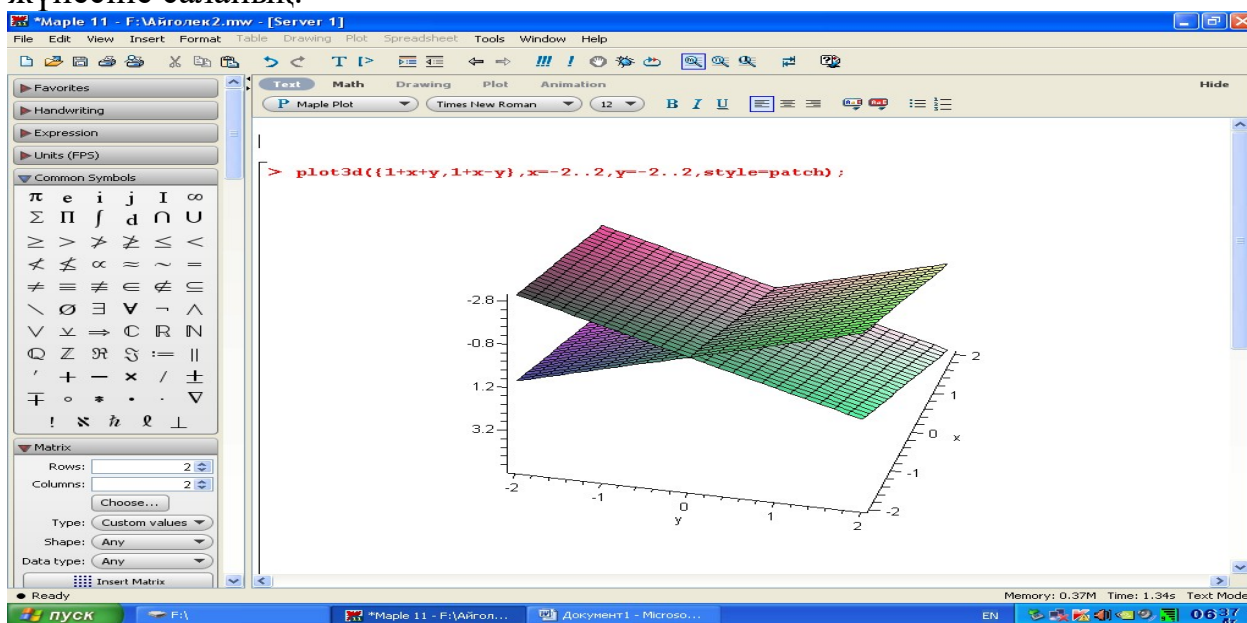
*Maple 11 - F:\Айгөлек2.mw - [Server 1]

File Edit View Insert Format Table Drawing Plot Spreadsheet Tools Window Help

Favorites
Handwriting
Expression
Units (FPS)
Common Symbols

$\pi$ e i j I $\infty$
$\Sigma$ $\Pi$ $\int$ d $\cap$ $\cup$
$\geq$ $>$ $\ngtr$ $\ngeq$ $\leq$ $<$
$\nless$ $\nleq$ $\propto$ $\approx$ $\sim$ $=$
$\neq$ $\equiv$ $\not\equiv$ $\in$ $\notin$ $\subseteq$
$\setminus$ $\emptyset$ $\exists$ $\forall$ $\neg$ $\wedge$
$\vee$ $\veebar$ $\Rightarrow$ $\mathbb{C}$ $\mathbb{R}$ $\mathbb{N}$
$\mathbb{Q}$ $\mathbb{Z}$ $\Re$ $\Im$ $:=$ $\parallel$
$'$ $+$ $-$ $\times$ $/$ $\pm$
$\mp$ $\circ$ $*$ $\cdot$ $\cdot$ $\nabla$
! $\aleph$ $\hbar$ $\ell$ $\perp$

Matrix
Rows: 2
Columns: 2
Choose...
Type: Custom values
Shape: Any
Data type: Any
Insert Matrix

Text Math Drawing Plot Animation Hide
Maple Plot Times New Roman 12 B I U

> plot3d({1+x+y,1+x-y},x=-2..2,y=-2..2,style=patch);

-2.8
-0.8
1.2
3.2
-2 -1 0 1 2
y
2 1 0 -1 -2
x

Ready
Memory: 0.37M Time: 1.34s Text Mode

пуск F:\ *Maple 11 - F:\Айгол... Документ1 - Microso... EN 06:37